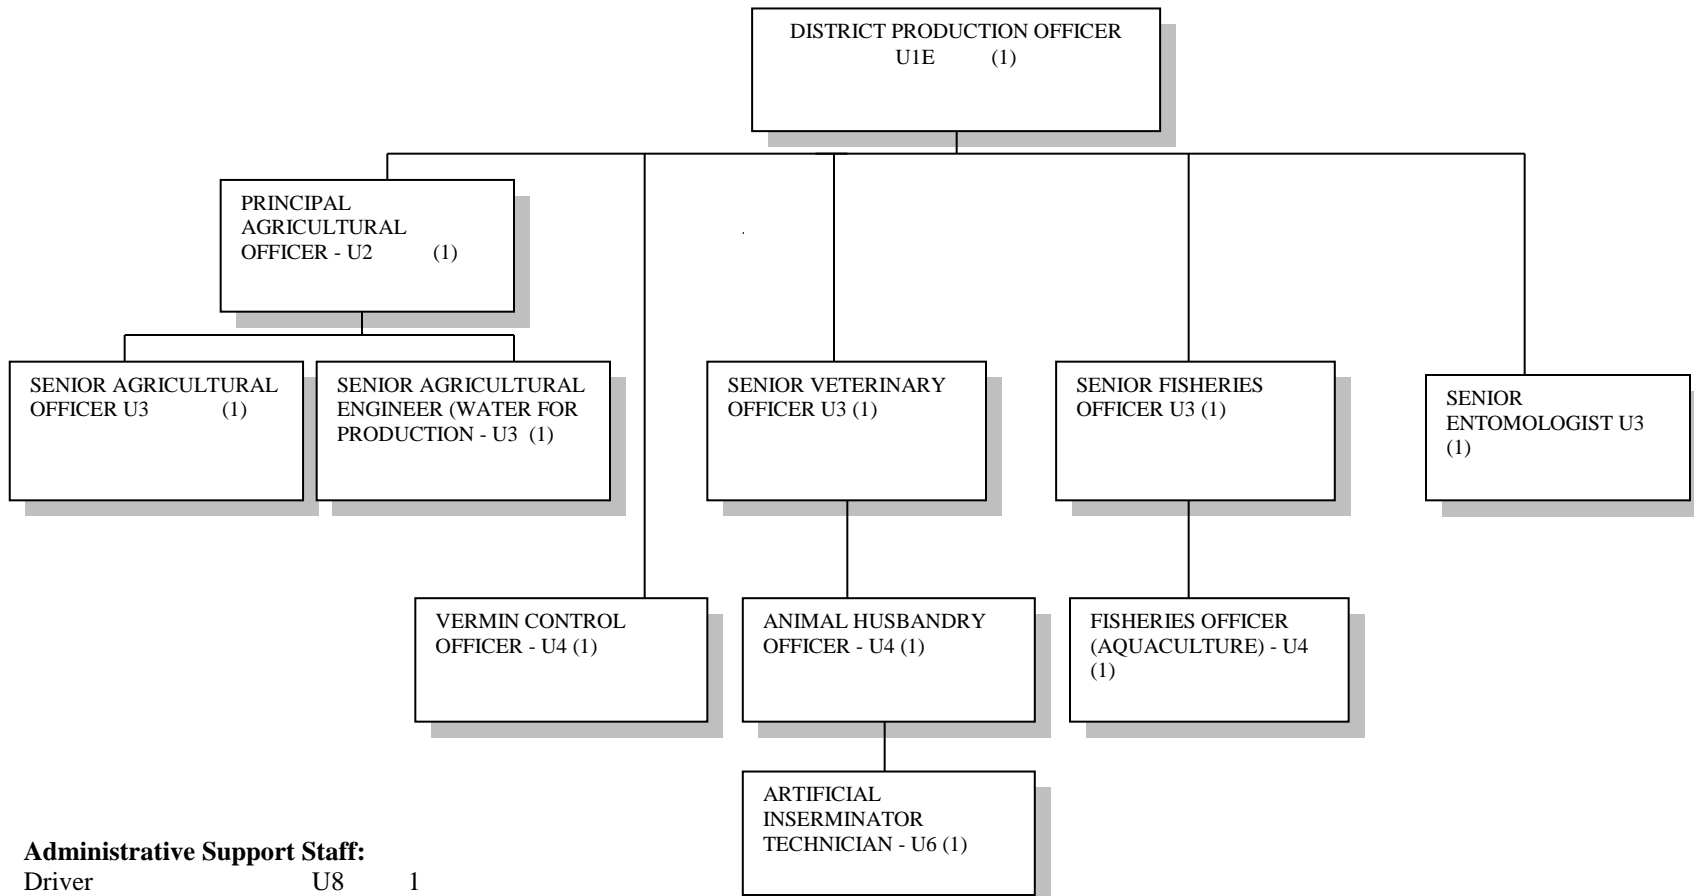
DISTRICT PRODUCTION OFFICER
U1E (1)

PRINCIPAL AGRICULTURAL OFFICER - U2 (1)

SENIOR AGRICULTURAL OFFICER U3 (1)

SENIOR AGRICULTURAL ENGINEER (WATER FOR PRODUCTION - U3 (1)

SENIOR VETERINARY OFFICER U3 (1)

SENIOR FISHERIES OFFICER U3 (1)

SENIOR ENTOMOLOGIST U3 (1)

VERMIN CONTROL OFFICER - U4 (1)

ANIMAL HUSBANDRY OFFICER - U4 (1)

FISHERIES OFFICER (AQUACULTURE) - U4 (1)

ARTIFICIAL INSERMINATOR TECHNICIAN - U6 (1)

**Administrative Support Staff:**
Driver U8 1